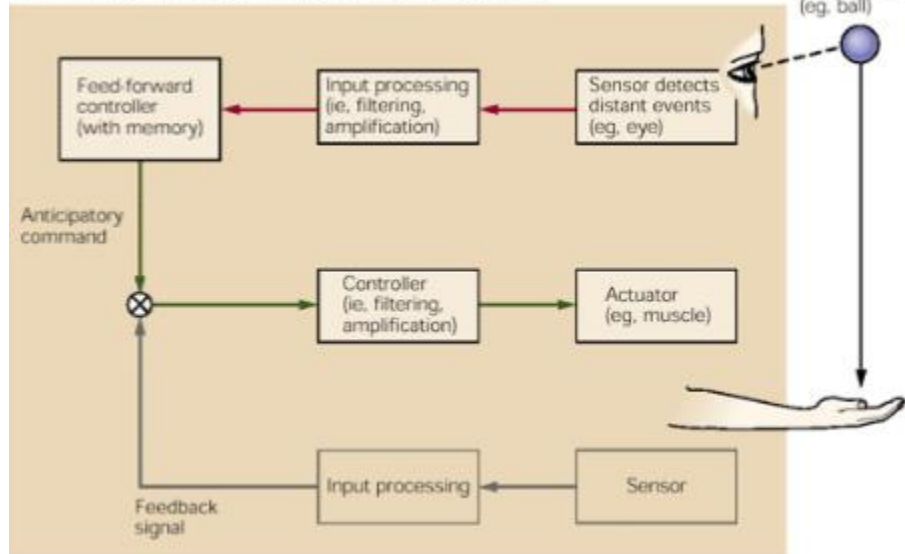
(eg, ball)

Feed-forward controller (with memory)

Input processing (ie, filtering, amplification)

Sensor detects distant events (eg, eye)

Anticipatory command

Controller (ie, filtering, amplification)

Actuator (eg, muscle)

Feedback signal

Input processing

Sensor